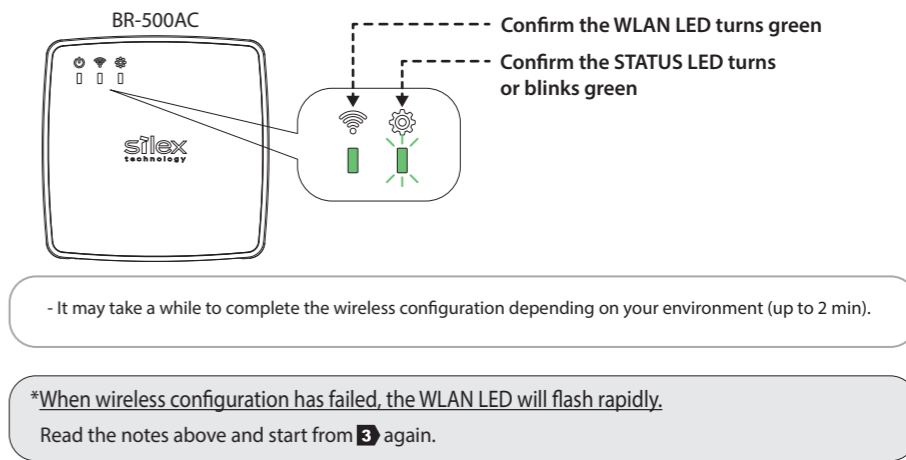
BR-500AC

Confirm the WLAN LED turns green

Confirm the STATUS LED turns or blinks green

silex technology

- It may take a while to complete the wireless configuration depending on your environment (up to 2 min).

*When wireless configuration has failed, the WLAN LED will flash rapidly.

Read the notes above and start from 3 again.